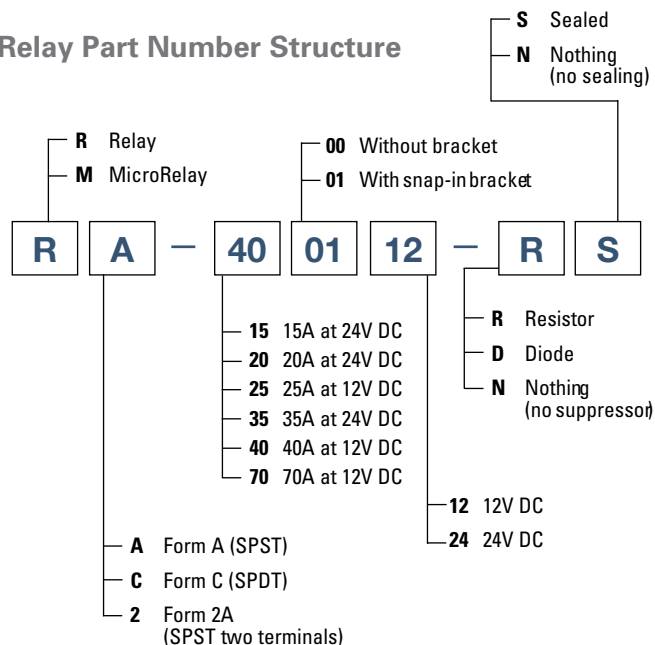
Relay Part Number Structure

**S** Sealed
**N** Nothing (no sealing)

**R** Relay
**M** MicroRelay

**00** Without bracket
**01** With snap-in bracket

R A – 40 01 12 – R S

**15** 15A at 24V DC
**20** 20A at 24V DC
**25** 25A at 12V DC
**35** 35A at 24V DC
**40** 40A at 12V DC
**70** 70A at 12V DC

**R** Resistor
**D** Diode
**N** Nothing (no suppressor)

**12** 12V DC
**24** 24V DC

**A** Form A (SPST)
**C** Form C (SPDT)
**2** Form 2A (SPST two terminals)